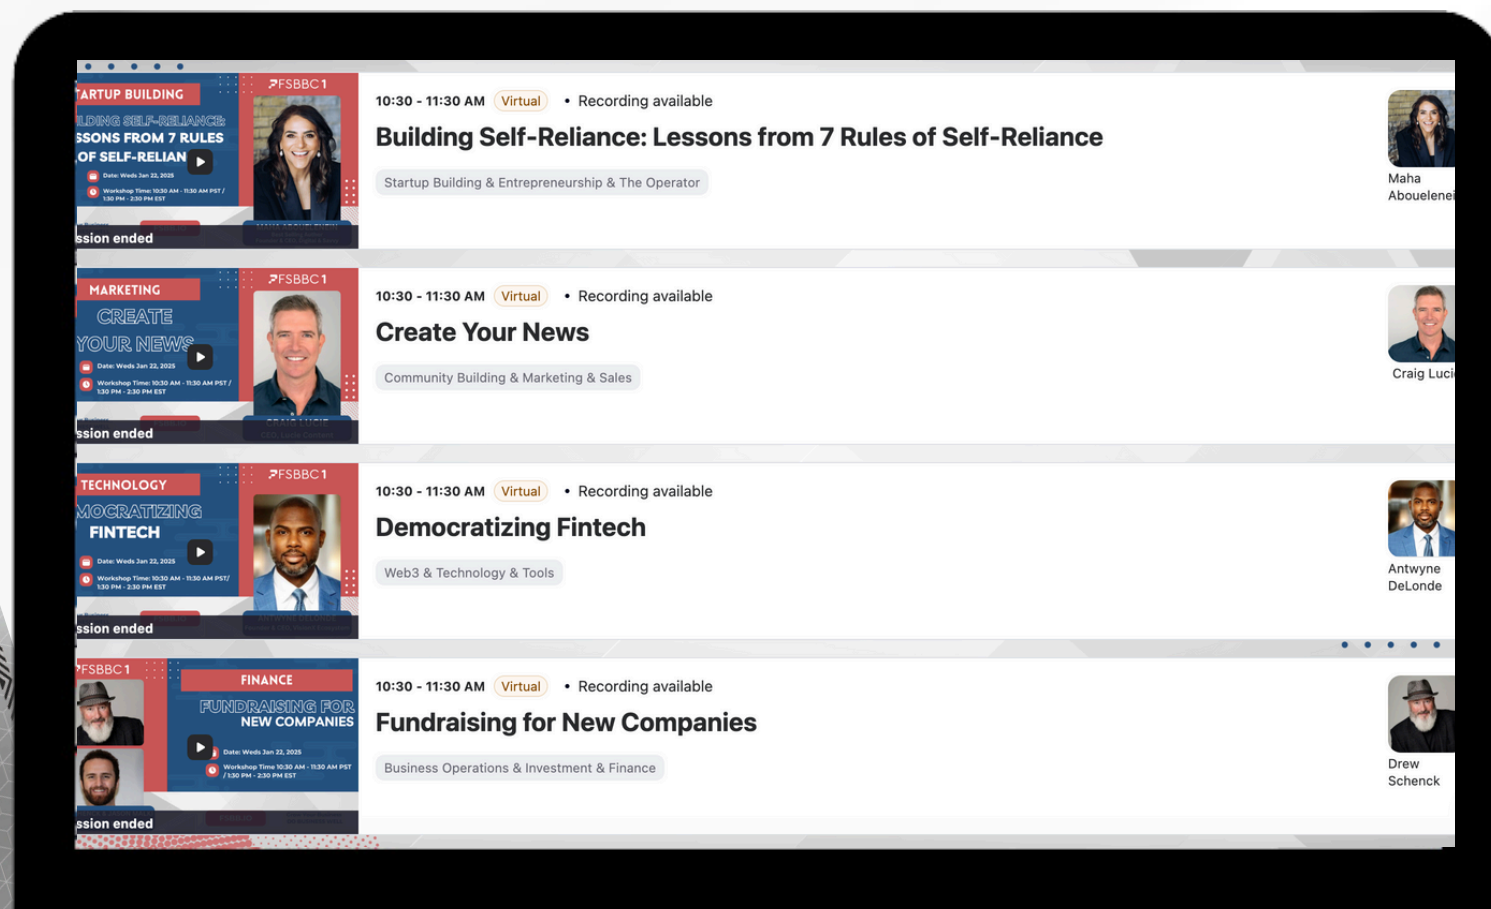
TARTUP BUILDING
ILDING SELF-RELIANCE: SSONS FROM 7 RULES OF SELF-RELIAN
FSBBC1
Date: Weds Jan 22, 2025
Workshop Time: 10:30 AM - 11:30 AM PST / 1:30 PM - 2:30 PM EST
ssion ended

10:30 - 11:30 AM Virtual • Recording available
Building Self-Reliance: Lessons from 7 Rules of Self-Reliance
Startup Building & Entrepreneurship & The Operator
Maha Aboueleneı

MARKETING
CREATE YOUR NEWS
FSBBC1
Date: Weds Jan 22, 2025
Workshop Time: 10:30 AM - 11:30 AM PST / 1:30 PM - 2:30 PM EST
ssion ended

10:30 - 11:30 AM Virtual • Recording available
Create Your News
Community Building & Marketing & Sales
Craig Luci

TECHNOLOGY
MOCRATIZING FINTECH
FSBBC1
Date: Weds Jan 22, 2025
Workshop Time: 10:30 AM - 11:30 AM PST/ 1:30 PM - 2:30 PM EST
ssion ended

10:30 - 11:30 AM Virtual • Recording available
Democratizing Fintech
Web3 & Technology & Tools
Antwyne DeLonde

FSBBC1
FINANCE
FUNDRAISING FOR NEW COMPANIES
Date: Weds Jan 22, 2025
Workshop Time 10:30 AM - 11:30 AM PST / 1:30 PM - 2:30 PM EST
ssion ended

10:30 - 11:30 AM Virtual • Recording available
Fundraising for New Companies
Business Operations & Investment & Finance
Drew Schenck